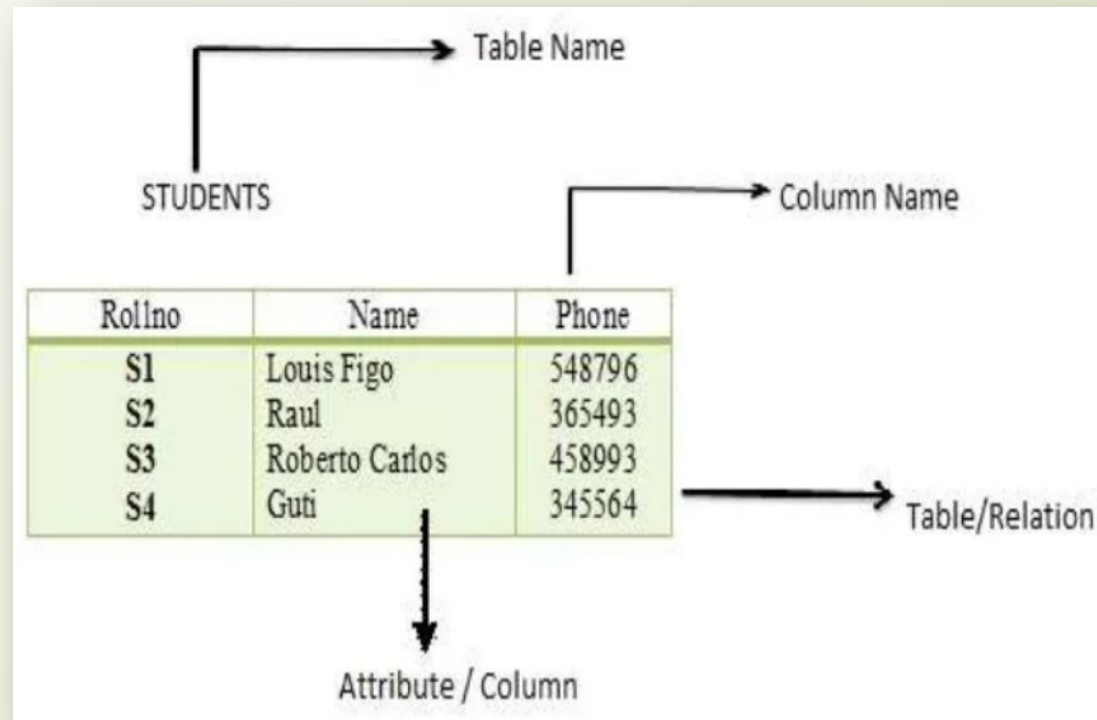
Table Name

STUDENTS

Column Name

| Rollno | Name | Phone |
|---|---|---|
| S1 | Louis Figo | 548796 |
| S2 | Raul | 365493 |
| S3 | Roberto Carlos | 458993 |
| S4 | Guti | 345564 |

Table/Relation

Attribute / Column